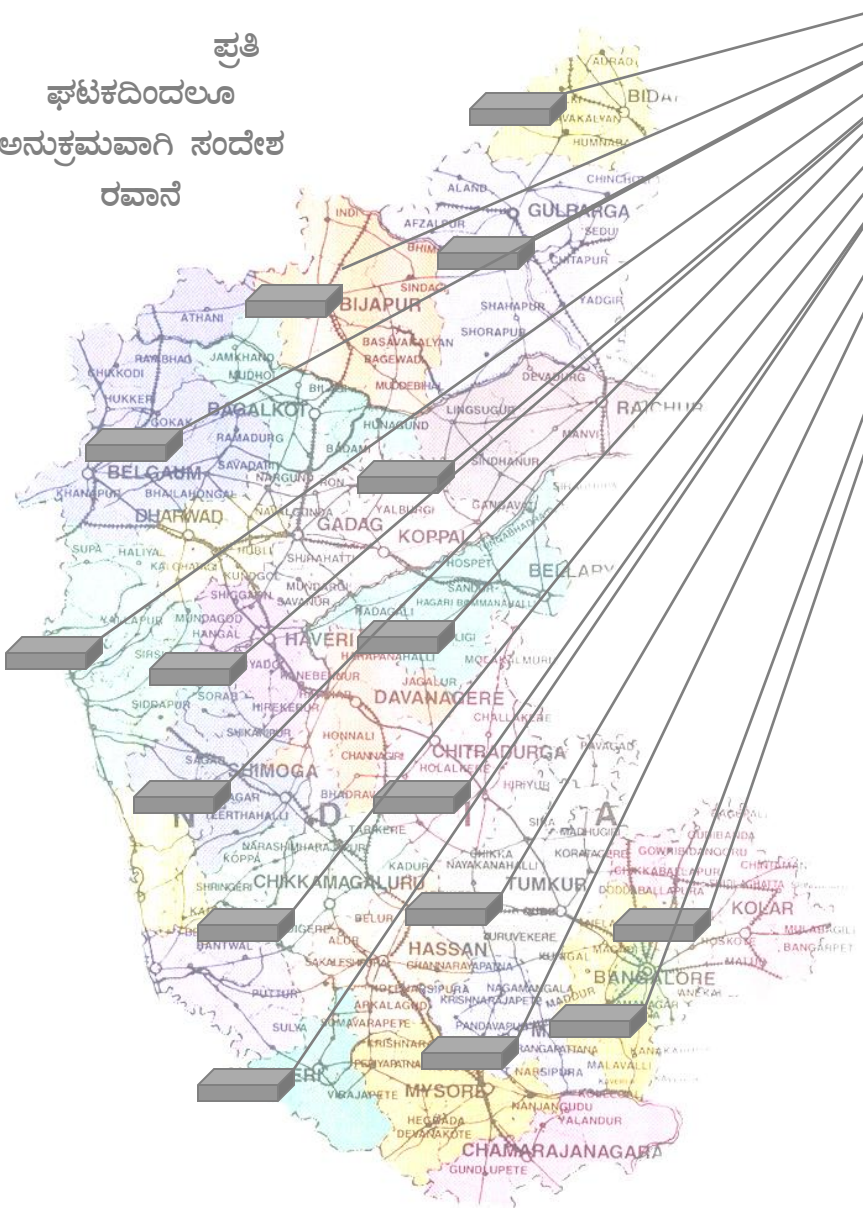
ಪ್ರತಿ ಘಟಕದಿಂದಲೂ ಅನುಕ್ರಮವಾಗಿ ಸಂದೇಶ ರವಾನೆ

AURAD
BIDAR
BASAVAKALYAN
HUMNABAD
CHINCHOLI
ALAND
GULBARGA
AFZALPUR
SEDUM
INDI
CHITAPUR
SINDAGI
BIJAPUR
SHAHAPUR
YADGIR
SHORAPUR
ATHANI
BASAVANA BAGEWADI
RAYBHAG
JAMKHANDI
MUDDEBIHAL
CHIKKODI
MUDHOL
BILAGI
DEVADURG
HUKKERI
GOKAK
BAGALKOT
LINGSUGUR
RAICHUR
RAMADURG
HUNAGUND
MANVI
BELGAUM
SAVADATTI
BADAMI
SINDHANUR
KHANAPUR
BHAILAHONGAL
NARGUND
RON
GANGAVATI
DHARWAD
NAVALGUND
GADAG
YALBURGI
SIRUGUPPA
KOPPAL
SUPA
HALIYAL
HUBLI
SHIRAHATTI
HOSPET
BELLARY
KALGHATGI
KUNDGOL
MUNDARGI
SANDUR
SHIGGAON
SAVANUR
HADAGALI
HAGARI BOMMANAHALLI
YELLAPUR
MUNDAGOD
HANGAL
HAVERI
KUDLIGI
SIRSI
HARAPANAHALLI
YADGIR
RANEBENNUR
MOLAKALMURU
SORAB
HIREKERUR
HARIHAR
JAGALUR
DAVANAGERE
SIDDAPUR
CHALLAKERE
SHIKARIPUR
HONNALI
SAGAR
CHANNAGIRI
CHITRADURGA
PAVAGADA
SHIMOGA
HOLALKERE
HOSANAGAR
BHADRAVATI
HIRIYUR
THIRTHAHALLI
TARIKERE
SIRA
MADHUGIRI
BAGEPALLI
NARASHIMHARAJAPUR
KADUR
CHIKKANAYAKANAHALLI
KORATAGERE
GOWRIBIDANOORU
GUDIBANDA
KOPPA
CHIKKABALLAPUR
CHINTAMANI
SHRINGERI
CHIKKAMAGALURU
TUMKUR
DODDABALLAPURA
SIDLAGHATTA
BELUR
GUBBI
NELAMANGALA
KOLAR
BANTWAL
ARSIKERE
ALUR
TURUVEKERE
HOSKOTE
MULABAGILU
HASSAN
KUNIGAL
MAGADI
BANGARPET
SAKALESHPURA
CHANNARAYAPATNA
BANGALORE
MALUR
HOLENARASIPURA
NAGAMANGALA
ANEKAL
PUTTUR
ARKALAGUD
KRISHNARAJAPETE
MADDUR
RAMANAGAR
SULYA
SOMAVARAPETE
PANDAVAPURA
MANDYA
KRISHNARAJANAGAR
SRIRANGAPATNA
KANAKAPURA
PERIYAPATNA
MALAVALLI
MERCARA
T NARSIPURA
KOLLEGAL
VIRAJAPETE
MYSORE
NANJANGUDU
HEGGADA DEVANAKOTE
YALANDUR
CHAMARAJANAGARA
GUNDLUPETE
INDIA